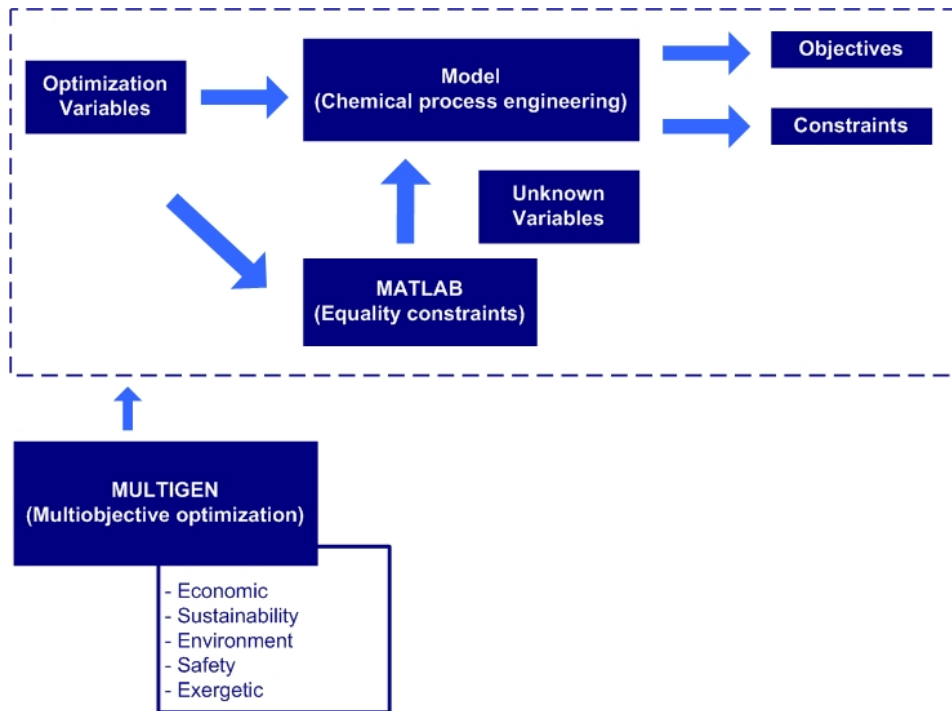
Optimization Variables

Model
(Chemical process engineering)

Objectives

Constraints

Unknown Variables

MATLAB
(Equality constraints)

MULTIGEN
(Multiobjective optimization)

- Economic
- Sustainability
- Environment
- Safety
- Exergetic